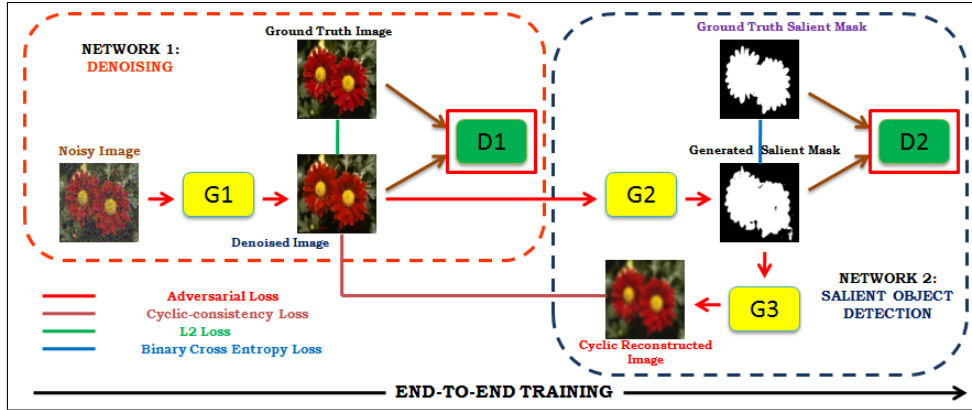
NETWORK 1:
DENOISING

Ground Truth Image

D1

Noisy Image

G1

Denoised Image

Ground Truth Salient Mask

D2

Generated Salient Mask

G2

G3

NETWORK 2:
SALIENT OBJECT
DETECTION

Cyclic Reconstructed Image

Adversarial Loss
Cyclic-consistency Loss
L2 Loss
Binary Cross Entropy Loss

END-TO-END TRAINING